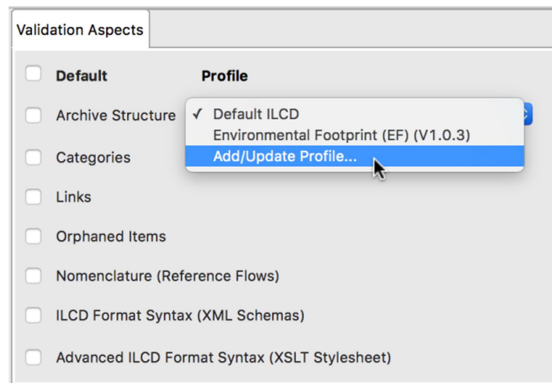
Validation Aspects

Default

Profile

Archive Structure

✓ Default ILCD

Environmental Footprint (EF) (V1.0.3)

Add/Update Profile...

Categories

Links

Orphaned Items

Nomenclature (Reference Flows)

ILCD Format Syntax (XML Schemas)

Advanced ILCD Format Syntax (XSLT Stylesheet)